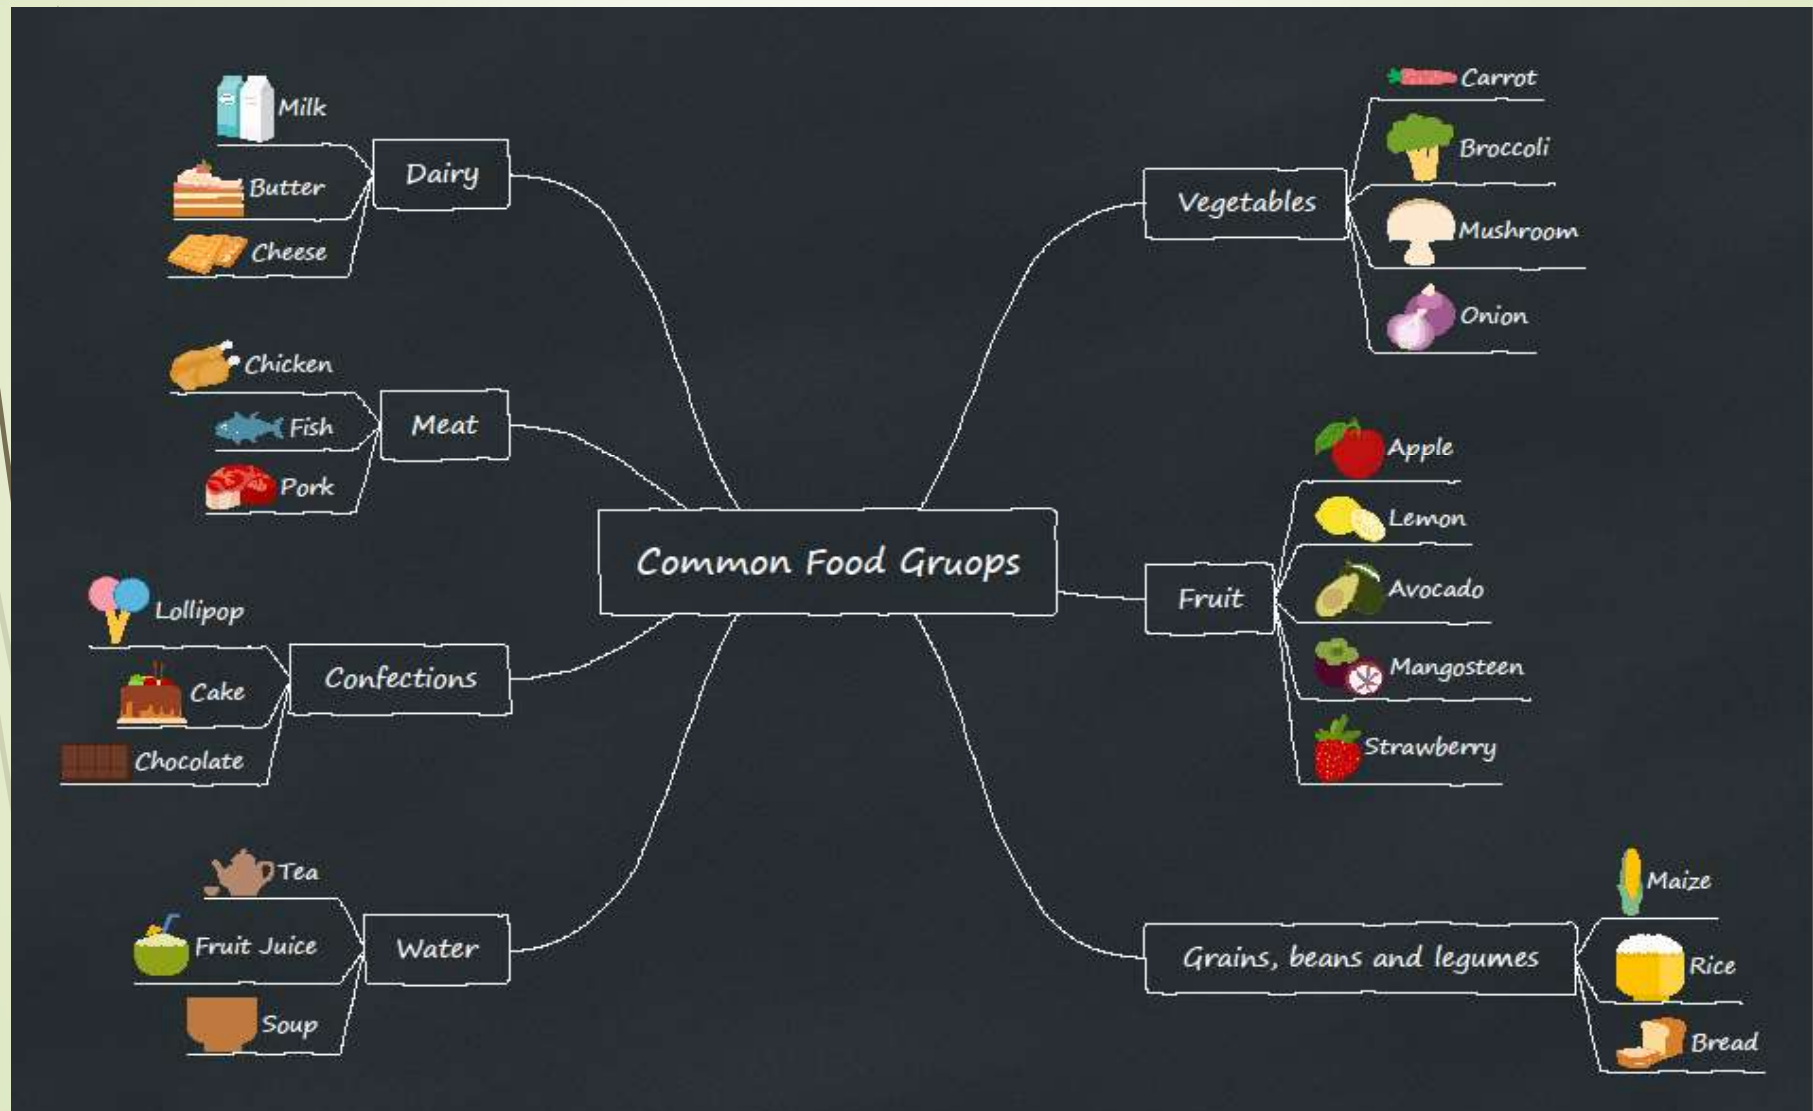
Common Food Gruops

Dairy
Milk
Butter
Cheese

Meat
Chicken
Fish
Pork

Confections
Lollipop
Cake
Chocolate

Water
Tea
Fruit Juice
Soup

Vegetables
Carrot
Broccoli
Mushroom
Onion

Fruit
Apple
Lemon
Avocado
Mangosteen
Strawberry

Grains, beans and legumes
Maize
Rice
Bread